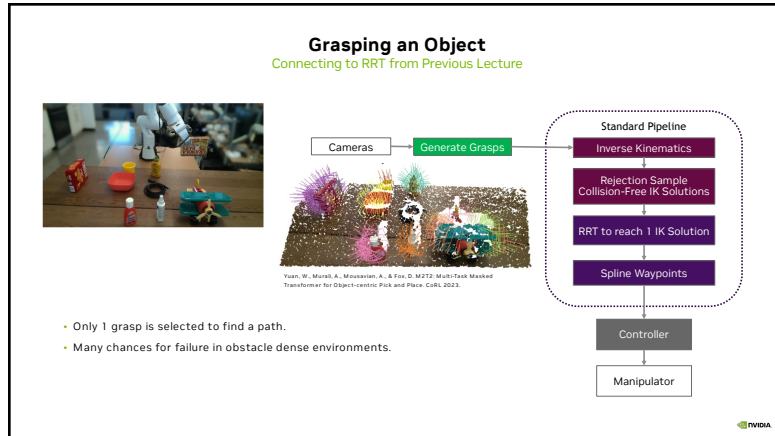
Grasping an Object
Connecting to RRT from Previous Lecture

Cameras

Generate Grasps

Standard Pipeline

Inverse Kinematics

Rejection Sample Collision-Free IK Solutions

RRT to reach 1 IK Solution

Spline Waypoints

Controller

Manipulator

Yuan, W., Murali, A., Mousavian, A., & Fox, D. M2T2: Multi-Task Masked Transformer for Object-centric Pick and Place. CoRL 2023.

• Only 1 grasp is selected to find a path.
• Many chances for failure in obstacle dense environments.

NVIDIA